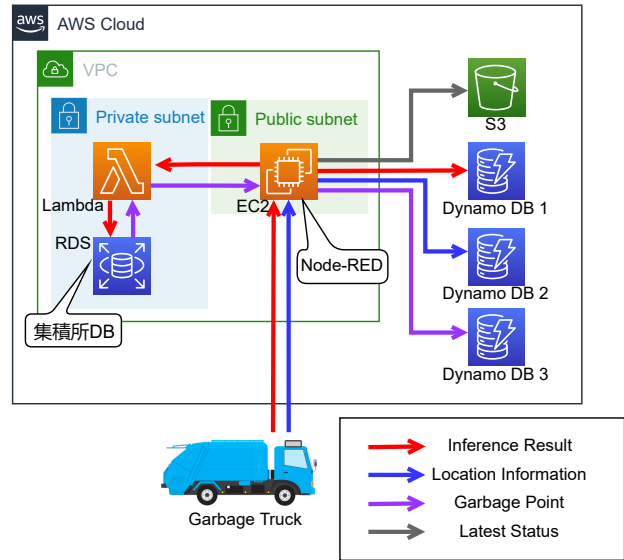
aws AWS Cloud

VPC

Private subnet

Public subnet

S3

Lambda

EC2

Dynamo DB 1

RDS

Node-RED

Dynamo DB 2

集積所DB

Dynamo DB 3

Garbage Truck

Inference Result

Location Information

Garbage Point

Latest Status